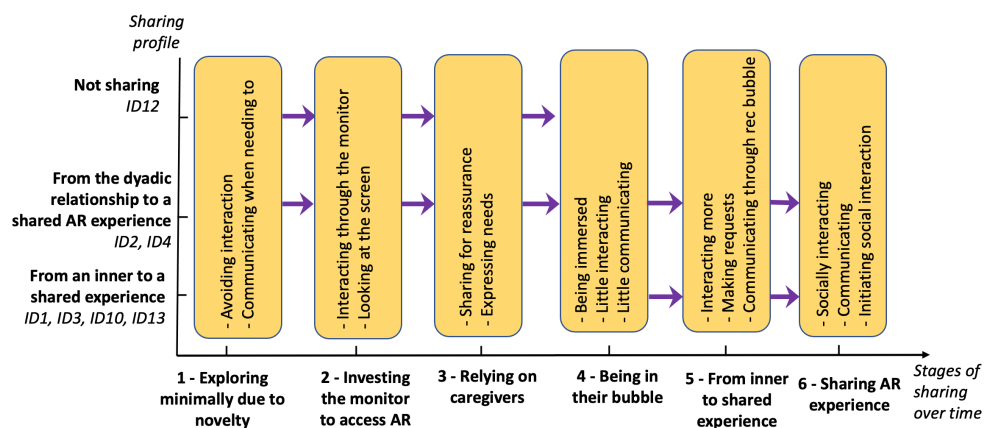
Sharing profile

Not sharing
ID12

From the dyadic relationship to a shared AR experience
ID2, ID4

From an inner to a shared experience
ID1, ID3, ID10, ID13

- Avoiding interaction
- Communicating when needing to

- Interacting through the monitor
- Looking at the screen

- Sharing for reassurance
- Expressing needs

- Being immersed
- Little interacting
- Little communicating

- Interacting more
- Making requests
- Communicating through rec bubble

- Socially interacting
- Communicating
- Initiating social interaction

1 - Exploring minimally due to novelty

2 - Investing the monitor to access AR

3 - Relying on caregivers

4 - Being in their bubble

5 - From inner to shared experience

6 - Sharing AR experience

Stages of sharing over time